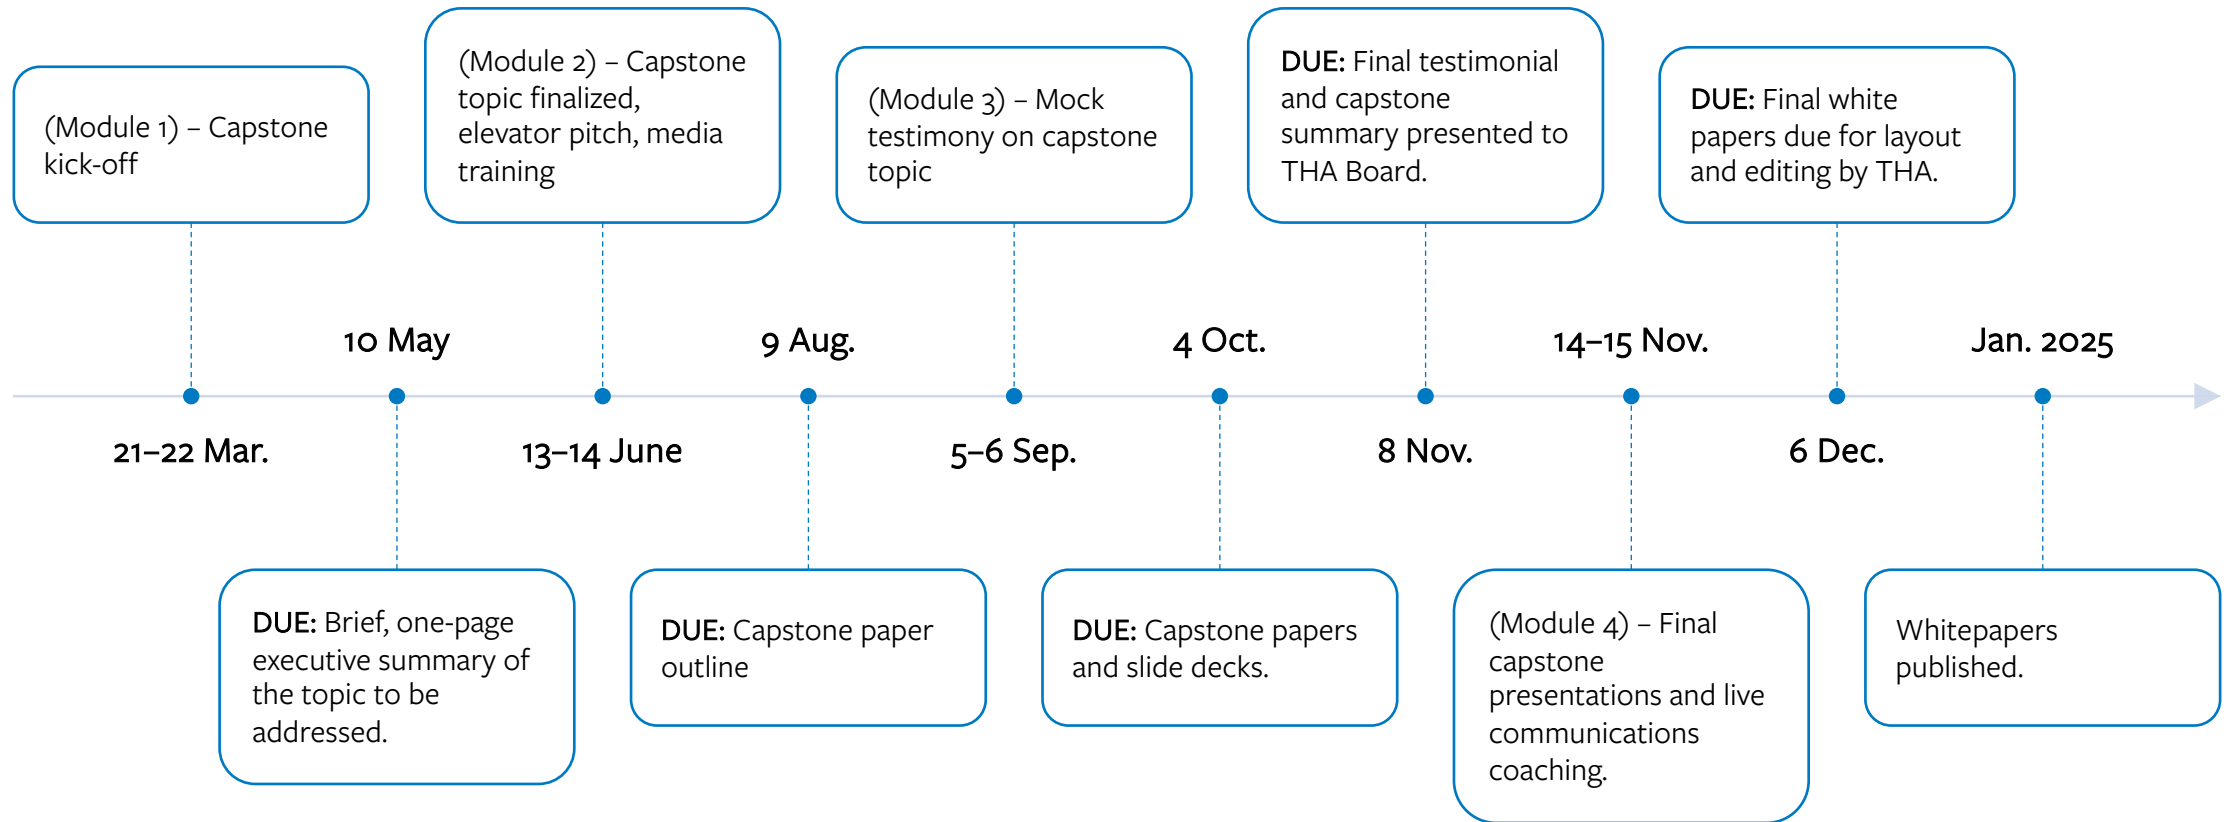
(Module 1) – Capstone kick-off

(Module 2) – Capstone topic finalized, elevator pitch, media training

(Module 3) – Mock testimony on capstone topic

**DUE:** Final testimonial and capstone summary presented to THA Board.

**DUE:** Final white papers due for layout and editing by THA.

10 May

9 Aug.

4 Oct.

14–15 Nov.

Jan. 2025

21–22 Mar.

13–14 June

5–6 Sep.

8 Nov.

6 Dec.

**DUE:** Brief, one-page executive summary of the topic to be addressed.

**DUE:** Capstone paper outline

**DUE:** Capstone papers and slide decks.

(Module 4) – Final capstone presentations and live communications coaching.

Whitepapers published.